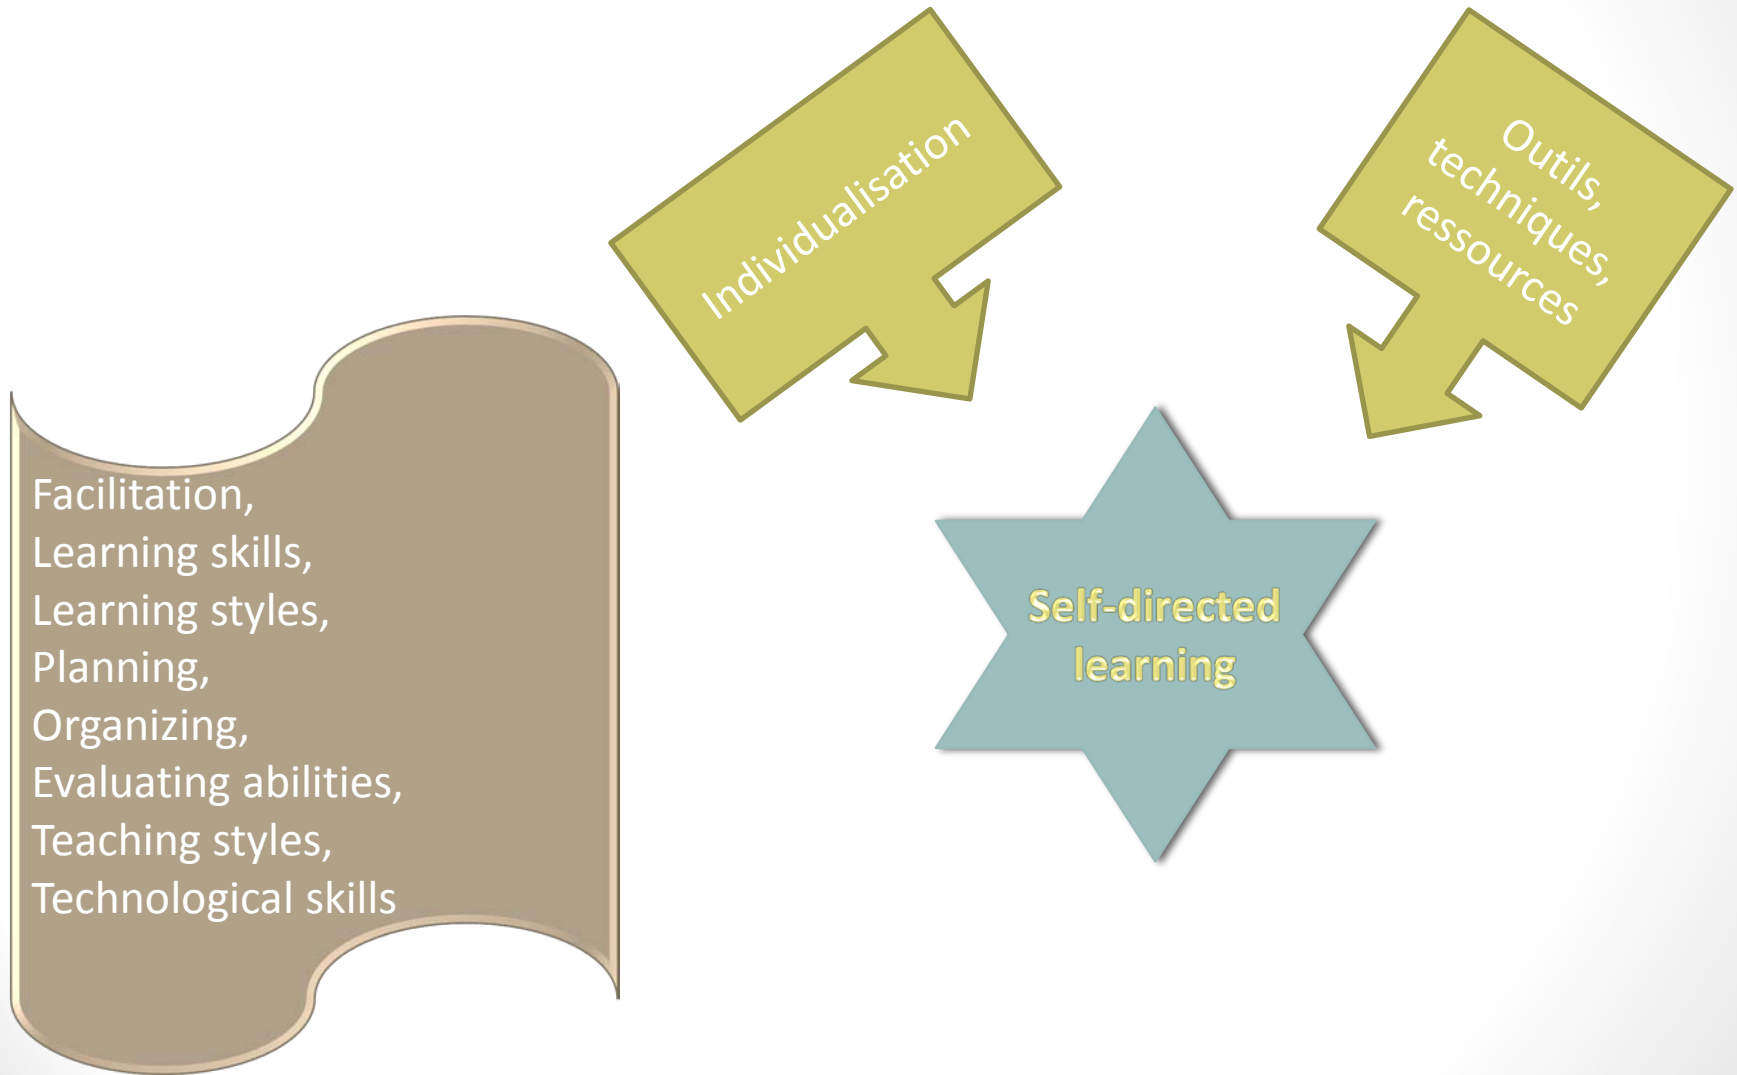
Individualisation

Outils, techniques, ressources

Facilitation,
Learning skills,
Learning styles,
Planning,
Organizing,
Evaluating abilities,
Teaching styles,
Technological skills

Self-directed learning